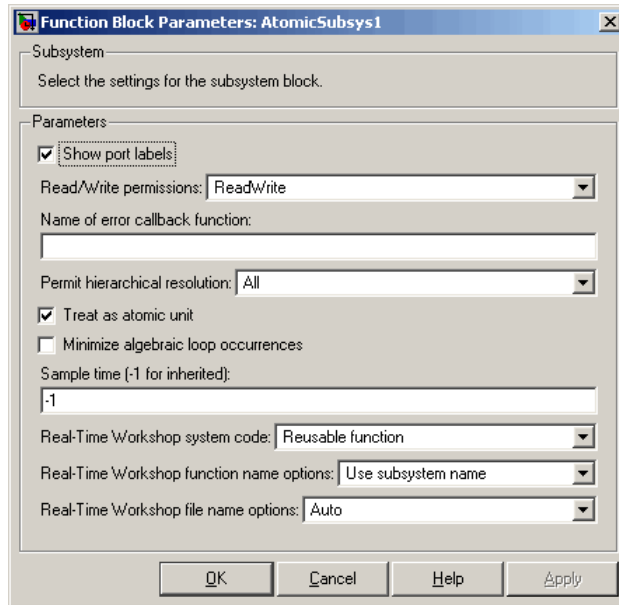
Function Block Parameters: AtomicSubsys1

Subsystem

Select the settings for the subsystem block.

Parameters

Show port labels

Read/Write permissions: ReadWrite

Name of error callback function:

Permit hierarchical resolution: All

Treat as atomic unit

Minimize algebraic loop occurrences

Sample time (-1 for inherited):

-1

Real-Time Workshop system code: Reusable function

Real-Time Workshop function name options: Use subsystem name

Real-Time Workshop file name options: Auto

OK Cancel Help Apply